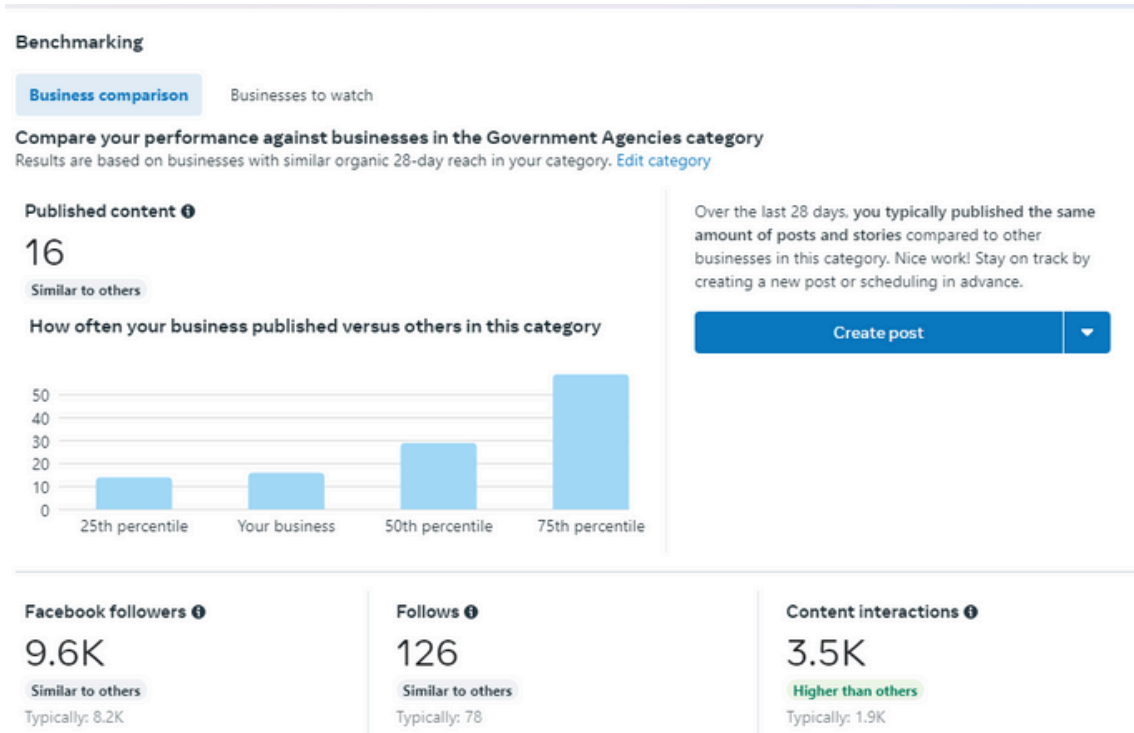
Benchmarking

Business comparison

Businesses to watch

Compare your performance against businesses in the Government Agencies category

Results are based on businesses with similar organic 28-day reach in your category. Edit category

Published content

16

Similar to others

How often your business published versus others in this category

50
40
30
20
10
0

25th percentile
Your business
50th percentile
75th percentile

Over the last 28 days, you typically published the same amount of posts and stories compared to other businesses in this category. Nice work! Stay on track by creating a new post or scheduling in advance.

Create post

Facebook followers

9.6K

Similar to others

Typically: 8.2K

Follows

126

Similar to others

Typically: 78

Content interactions

3.5K

Higher than others

Typically: 1.9K